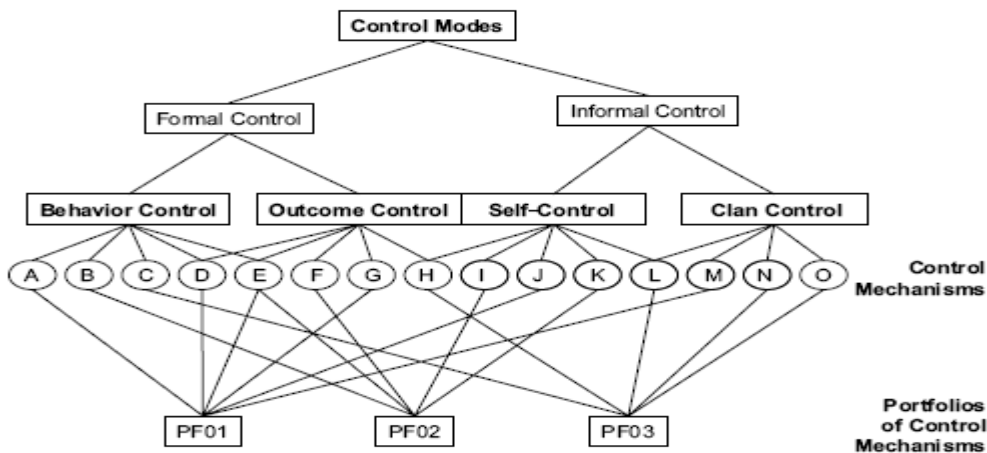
Control Modes

Formal Control

Informal Control

Behavior Control

Outcome Control

Self-Control

Clan Control

A B C D E F G H I J K L M N O

Control Mechanisms

PF01 PF02 PF03

Portfolios of Control Mechanisms